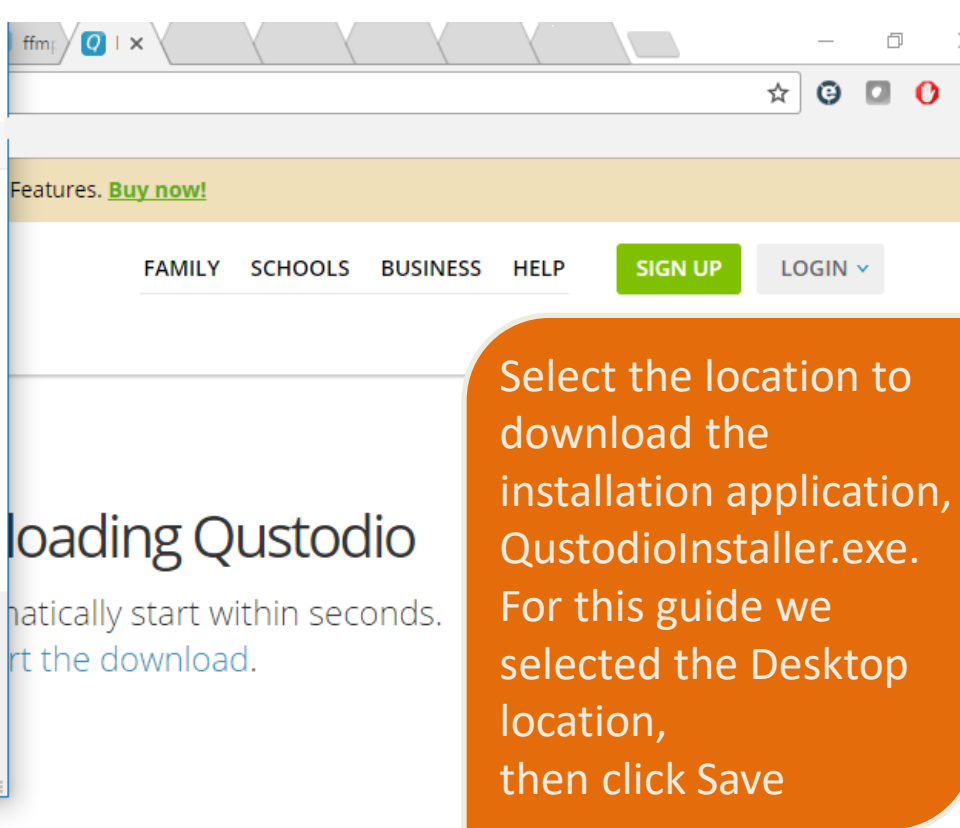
ffm| I ×

Features. Buy now!

FAMILY SCHOOLS BUSINESS HELP SIGN UP LOGIN

loading Qustodio

natically start within seconds.
rt the download.

Select the location to download the installation application, QustodioInstaller.exe. For this guide we selected the Desktop location,
then click Save